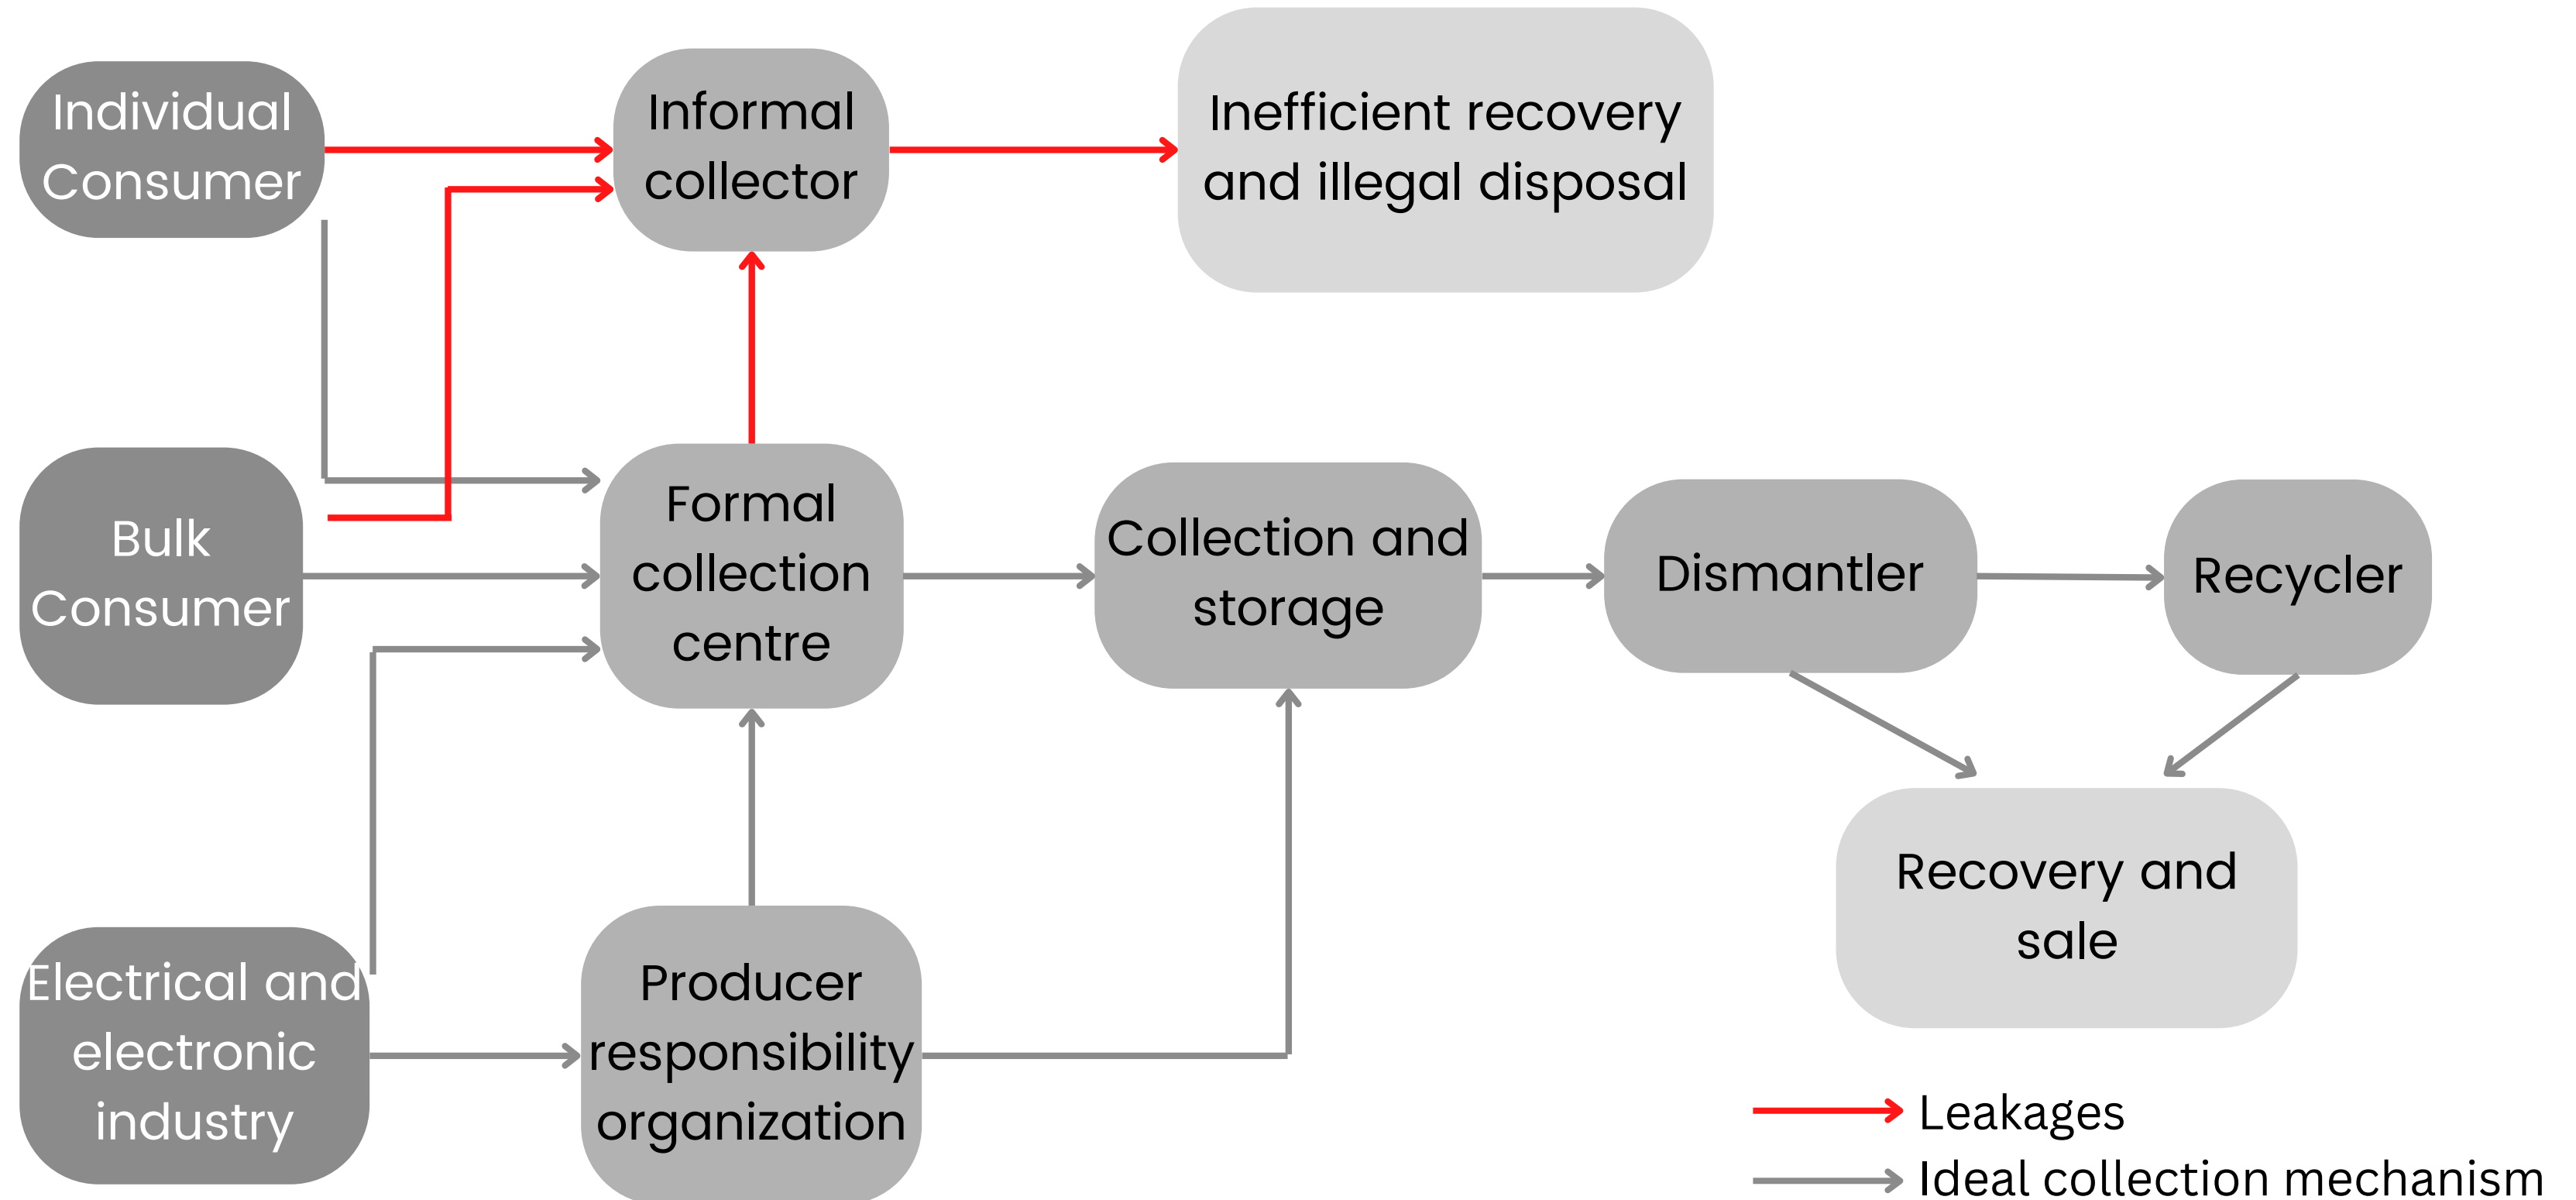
Individual Consumer

Informal collector

Inefficient recovery and illegal disposal

Bulk Consumer

Formal collection centre

Collection and storage

Dismantler

Recycler

Recovery and sale

Electrical and electronic industry

Producer responsibility organization

Leakages

Ideal collection mechanism